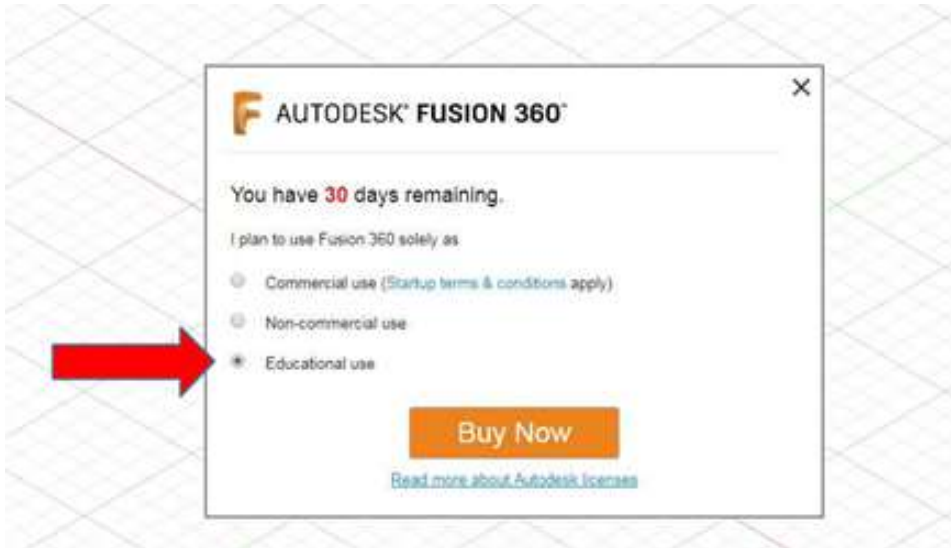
AUTODESK® FUSION 360™

×

You have 30 days remaining.

I plan to use Fusion 360 solely as

Commercial use (Startup terms & conditions apply)

Non-commercial use

Educational use

Buy Now

Read more about Autodesk licenses